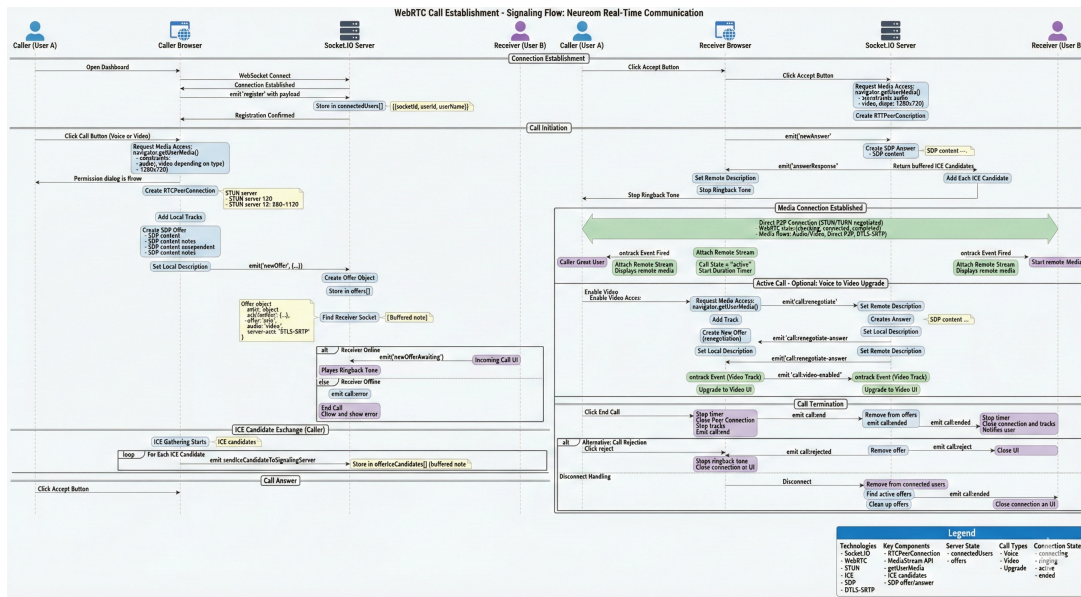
WebRTC Call Establishment - Signaling Flow: Neureom Real-Time Communication

Caller (User A)
Caller Browser
Socket.IO Server
Receiver (User B)
Caller (User A)
Receiver Browser
Socket.IO Server
Receiver (User B)

Connection Establishment

Open Dashboard
WebSocket Connect
Connection Established
emit('register' with payload
Store in connectedUsers[]
{socketId, userId, userName}
Registration Confirmed

Click Accept Button
Click Accept Button
Request Media Access: navigator.getUserMedia() - constraints: audio - video, dupe: 1280x720)
Create RTTPeerConscription

Call Initiation

Click Call Button (Voice or Video)
Request Media Access: navigator.getUserMedia() - constraints: - audio, video depending on type) - 1280x720)
Permission dialog is flow
Create RTCPeerConnection
STUN server - STUN server 120 - STUN server 12: 880-1120
Add Local Tracks
Create SDP Offer - SDP content - SDP content notes - SDP content ossependent - SDP content notes
Set Local Description
emit('newOffer', {...})
Create Offer Object
Store in offers[]
Offer object amit: object acl('cetter': {...}, -offer: 'aris' audio: 'video', server-accs: 'DTLS-SRTP' }
Find Receiver Socket
[Buffered note]
alt Receiver Online
emit('newOfferAwaiting')
Incoming Call UI
Playes Ringback Tone
else Receiver Offline
emit call:error
End Call Clow and show error

emit('newAnswer'
Create SDP Answer - SDP content
SDP content ...
emit('answerResponse'
Return buffered ICE Candidates
Set Remote Description
Add Each ICE Candidate
Stop Ringback Tone
Stop Ringback Tone

Media Connection Established

Direct P2P Connection (STUN/TURN negotiated) - WebRTC state: (checking, connected, completed) - Media flows: Audio/Video, Direct P2P, DTLS-SRTP)
ontrack Event Fired
Caller Great User
Attach Remote Stream Displays remote media
Attach Remote Stream
Call State = "active" Start Duration Timer
ontrack Event Fired
Attach Remote Stream Displays remote media
Start remote Media

Active Call - Optional: Voice to Video Upgrade

Enable Video
Enable Video Acces:
Request Media Access: navigator.getUserMedia()
emit('call:renegotiate'
Set Remote Description
Add Track
Creates Answer
SDP content ...
Create New Offer (renegotiation)
Set Local Description
emit('call:renegotiate-answer
Set Local Description
emit('call:renegotiate-answer
Set Remote Description
ontrack Event (Video Track)
emit 'call:video-enabled'
ontrack Event (Video Track)
Upgrade to Video UI
Upgrade to Video UI

Call Termination

Click End Call
Stop timer Close Peer Connection Stop tracks Emit call:end
emit call:end
Remove from offers emit call:ended
emit call:ended
Stop timer Close connection and tracks Notifies user

alt Alternative: Call Rejection
Click reject
emit call:rejected
Stops ringback tone Close connection or UI
Remove offer
emit call:reject
Close UI

Disconnect Handling
Disconnect
Remove from connected users
Find active offers
emit call:ended
Clean up offers
Close connection an UI

ICE Candidate Exchange (Caller)

ICE Gathering Starts
ICE candidates
loop For Each ICE Candidate
emit sendIceCandidateToSignalingServer
Store in offerIceCandidates[] (buffered note

Call Answer

Click Accept Button

Legend
Technologies - Socket.IO - WebRTC - STUN - ICE - SDP - DTLS-SRTP
Key Components - RTCPeerConnection - MediaStream API - getUserMedia - ICE candidates - SDP offer/answer
Server State - connectedUsers - offers
Call Types - Voice - Video - Upgrade
Connection State - connecting - ringing - active - ended